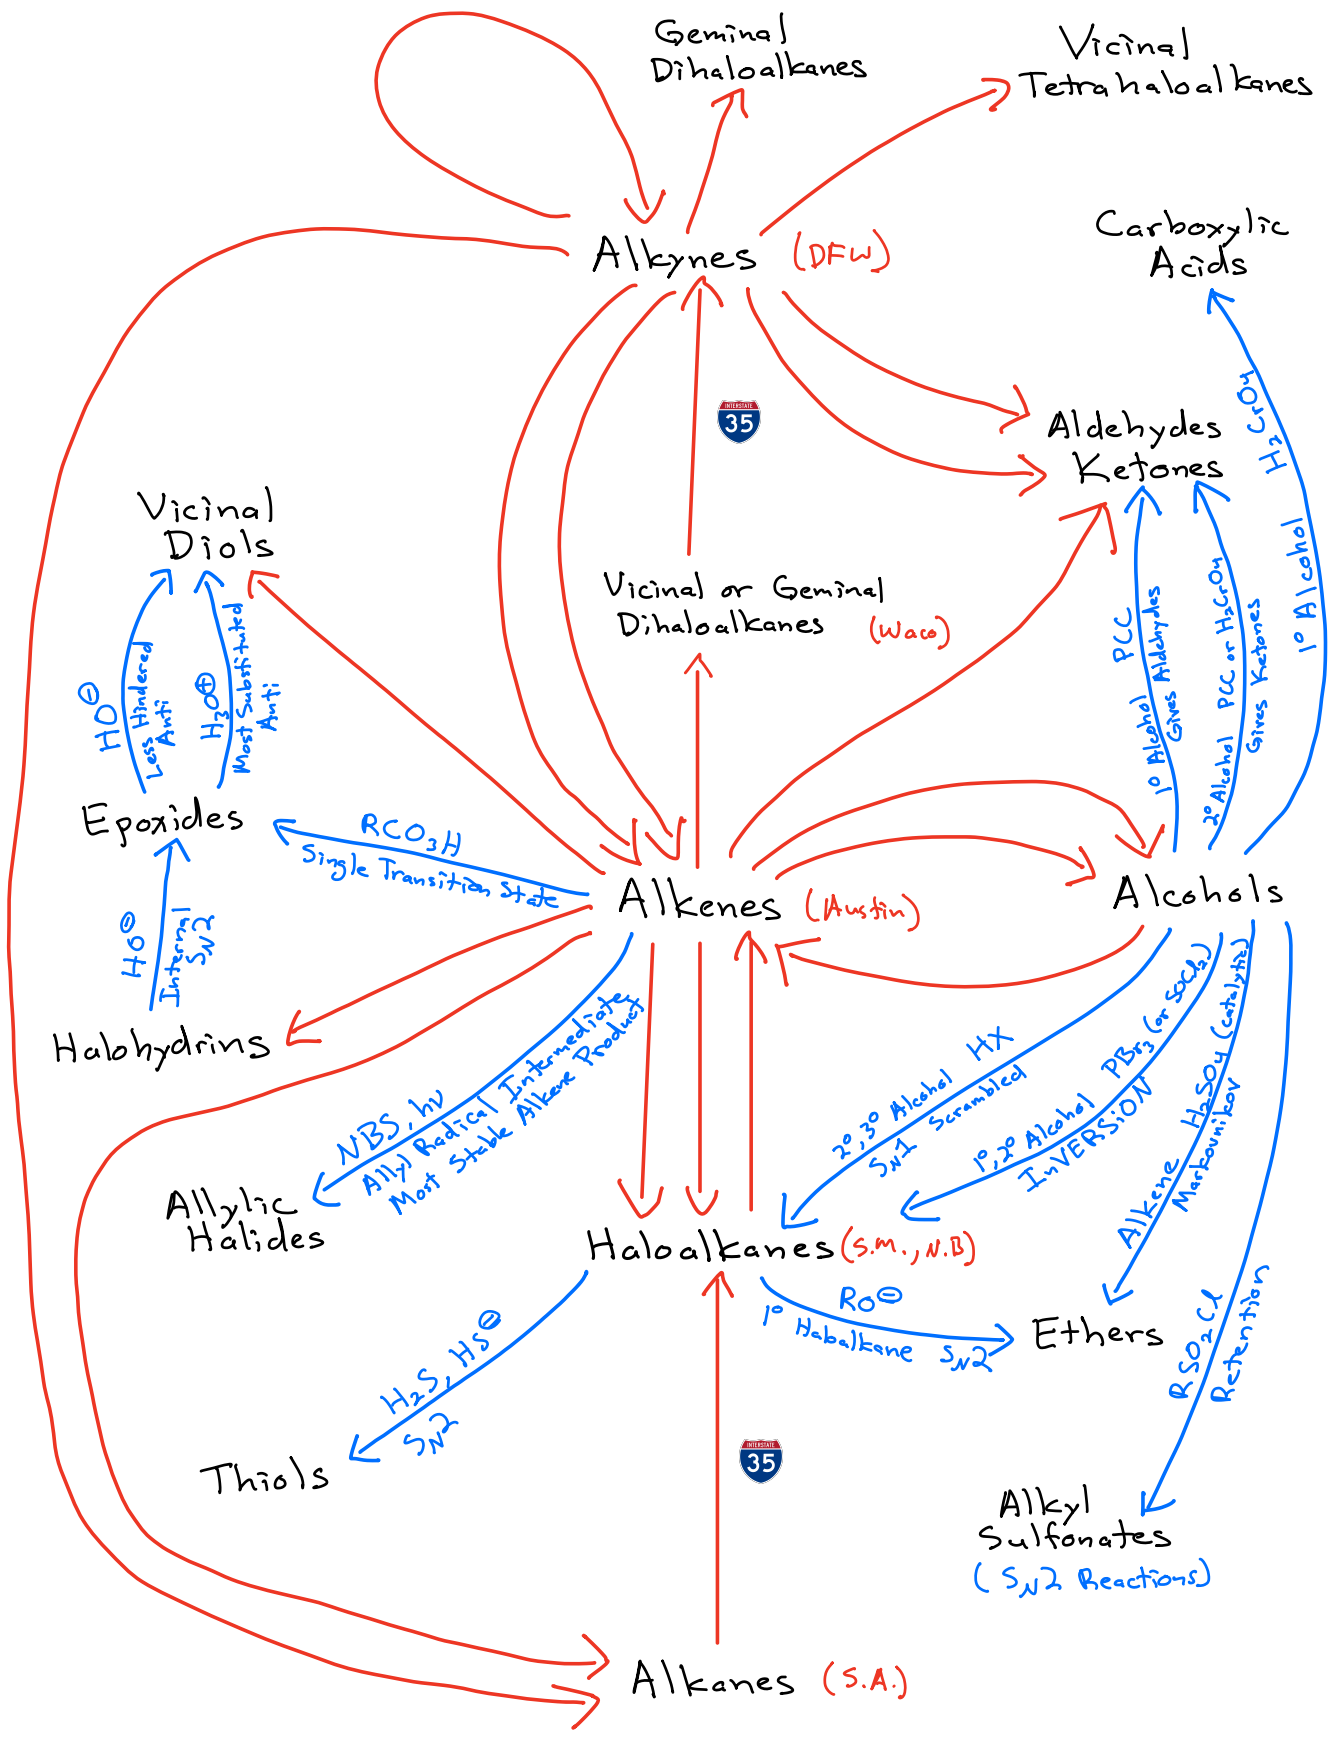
Geminal Dihaloalkanes

Vicinal Tetrahaloalkanes

Alkynes (DFW)

Carboxylic Acids

INTERSTATE 35

Aldehydes Ketones

$H_2CrO_4$
1° Alcohol

Vicinal Diols

$HO^{\ominus}$
Less Hindered Anti

$H_3O^{\oplus}$
Most Substituted Anti

Vicinal or Geminal Dihaloalkanes (Waco)

PCC
1° Alcohol Gives Aldehydes

PCC or $H_2CrO_4$
2° Alcohol Gives Ketones

Epoxides

$RCO_3H$
Single Transition State

Alkenes (Austin)

Alcohols

$HO^{\ominus}$
Internal $S_N2$

Halohydrins

NBS, hν
Allyl Radical Intermediate
Most Stable Alkene Product

HX
2°,3° Alcohol
$S_N1$ Scrambled

$PBr_3$ (or $SOCl_2$)
1°,2° Alcohol
INVERSION

$H_2SO_4$ (catalytic)
Alkene Markovnikov

Allylic Halides

Haloalkanes (S.M., N.B)

$RO^{\ominus}$
1° Haloalkane $S_N2$

Ethers

$H_2S, HS^{\ominus}$
$S_N2$

$RSO_2Cl$
Retention

Thiols

INTERSTATE 35

Alkyl Sulfonates
($S_N2$ Reactions)

Alkanes (S.A.)